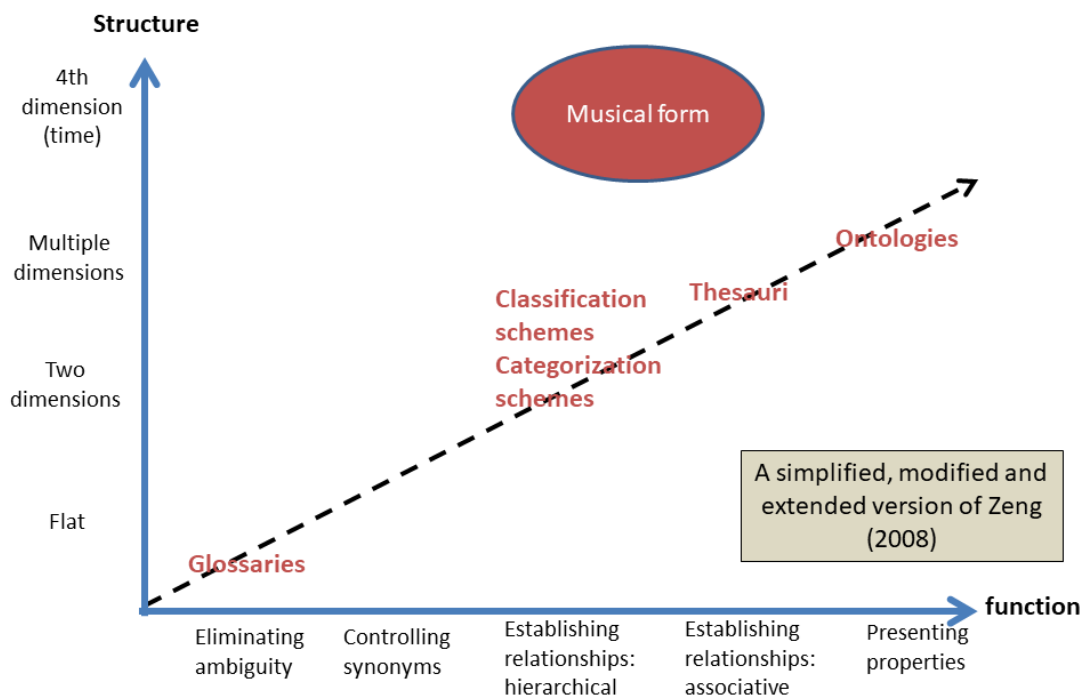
Structure

4th dimension (time)

Multiple dimensions

Two dimensions

Flat

Musical form

Ontologies

Thesauri

Classification schemes

Categorization schemes

Glossaries

A simplified, modified and extended version of Zeng (2008)

function

Eliminating ambiguity

Controlling synonyms

Establishing relationships: hierarchical

Establishing relationships: associative

Presenting properties